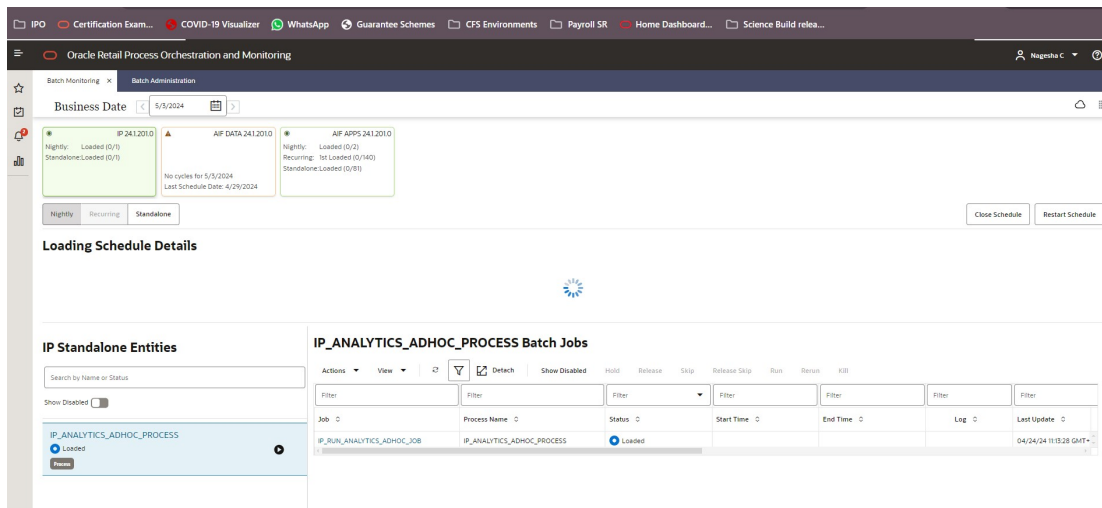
IPO Certification Exam... COVID-19 Visualizer WhatsApp Guarantee Schemes CFS Environments Payroll SR Home Dashboard... Science Build relea...

Oracle Retail Process Orchestration and Monitoring

Nagesha C

Batch Monitoring × Batch Administration

Business Date 5/3/2024

IP 24.1.201.0
Nightly: Loaded (0/1)
Standalone:Loaded (0/1)

AIF DATA 24.1.201.0
No cycles for 5/3/2024
Last Schedule Date: 4/29/2024

AIF APPS 24.1.201.0
Nightly: Loaded (0/2)
Recurring: 1st Loaded (0/140)
Standalone:Loaded (0/81)

Nightly Recurring Standalone

Close Schedule Restart Schedule

Loading Schedule Details

IP Standalone Entities

Search by Name or Status

Show Disabled

IP_ANALYTICS_ADHOC_PROCESS
Loaded
Process

IP_ANALYTICS_ADHOC_PROCESS Batch Jobs

Actions View Detach Show Disabled Hold Release Skip Release Skip Run Rerun Kill

| Filter | Filter | Filter | Filter | Filter | Filter | Filter |
|---|---|---|---|---|---|---|
| Job | Process Name | Status | Start Time | End Time | Log | Last Update |
| IP_RUN_ANALYTICS_ADHOC_JOB | IP_ANALYTICS_ADHOC_PROCESS | Loaded | | | | 04/24/24 11:13:28 GMT+ |